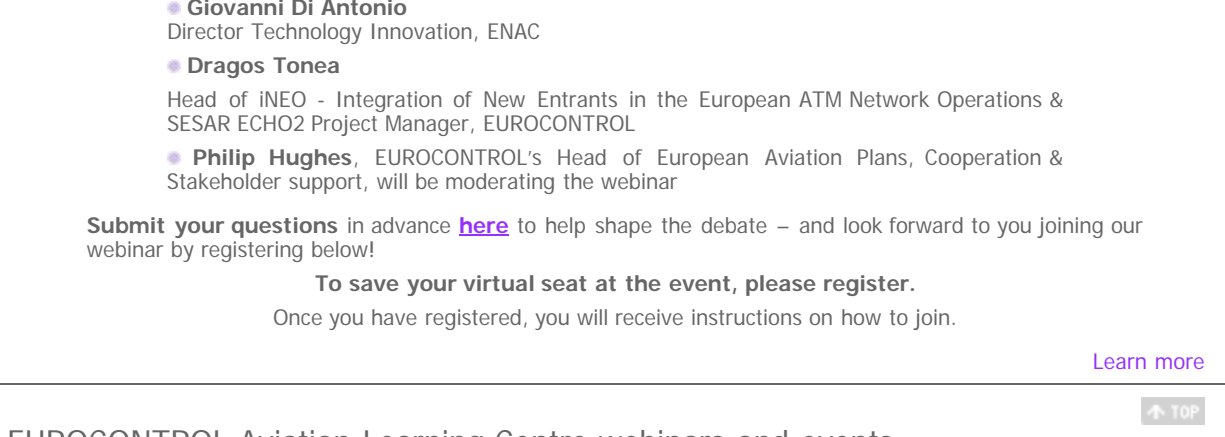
Giovanni Di Antonio
Director Technology Innovation, ENAC

Dragos Tonea

Head of iNEO - Integration of New Entrants in the European ATM Network Operations & SESAR ECHO2 Project Manager, EUROCONTROL

Philip Hughes, EUROCONTROL's Head of European Aviation Plans, Cooperation & Stakeholder support, will be moderating the webinar

Submit your questions in advance here to help shape the debate – and look forward to you joining our webinar by registering below!

To save your virtual seat at the event, please register.

Once you have registered, you will receive instructions on how to join.

Learn more

TOP

EUROCONTROL Aviation Learning Centre webinars and events